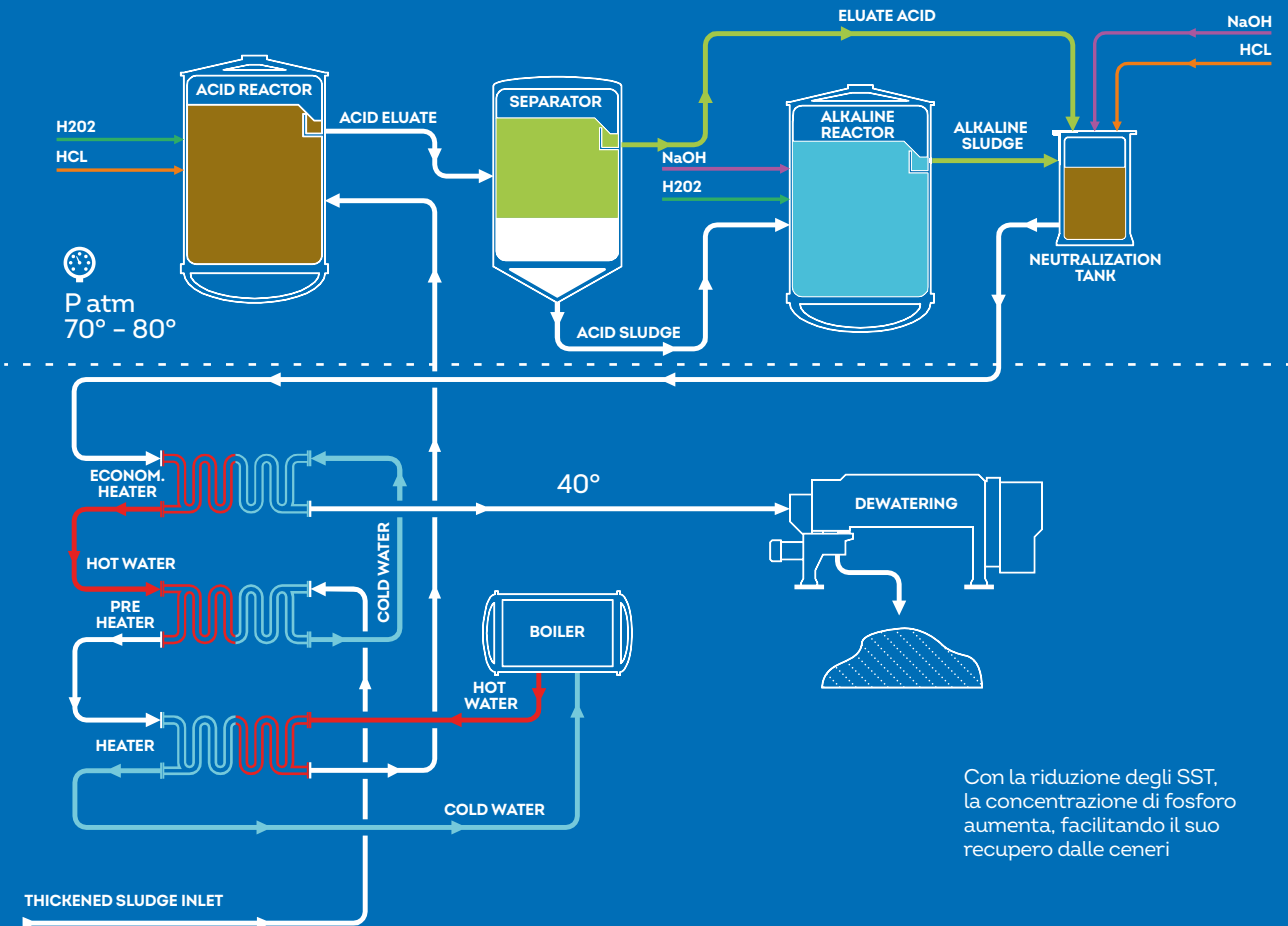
ELUATE ACID

NaOH

HCL

ACID REACTOR

H202

HCL

ACID ELUATE

SEPARATOR

NaOH

H202

ALKALINE REACTOR

ALKALINE SLUDGE

NEUTRALIZATION TANK

P atm
70° - 80°

ACID SLUDGE

ECONOM. HEATER

40°

DEWATERING

HOT WATER

COLD WATER

PRE HEATER

BOILER

HOT WATER

HEATER

COLD WATER

Con la riduzione degli SST, la concentrazione di fosforo aumenta, facilitando il suo recupero dalle ceneri

THICKENED SLUDGE INLET